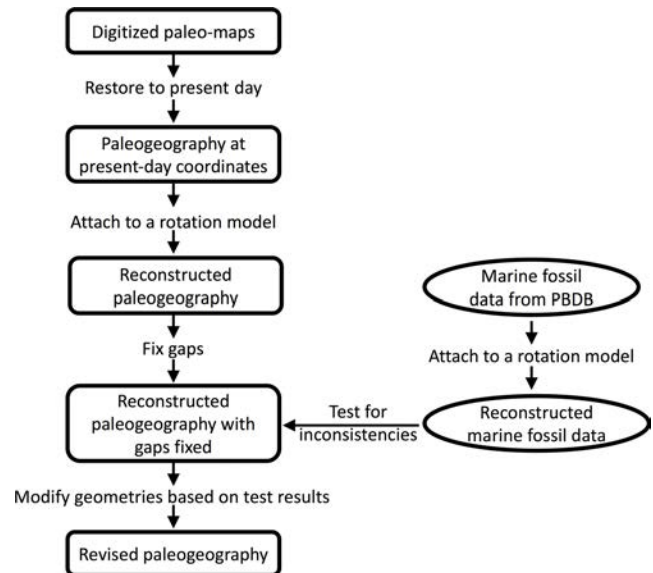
Digitized paleo-maps

Restore to present day

Paleogeography at present-day coordinates

Attach to a rotation model

Reconstructed paleogeography

Fix gaps

Reconstructed paleogeography with gaps fixed

Modify geometries based on test results

Revised paleogeography

Marine fossil data from PBDB

Attach to a rotation model

Reconstructed marine fossil data

Test for inconsistencies